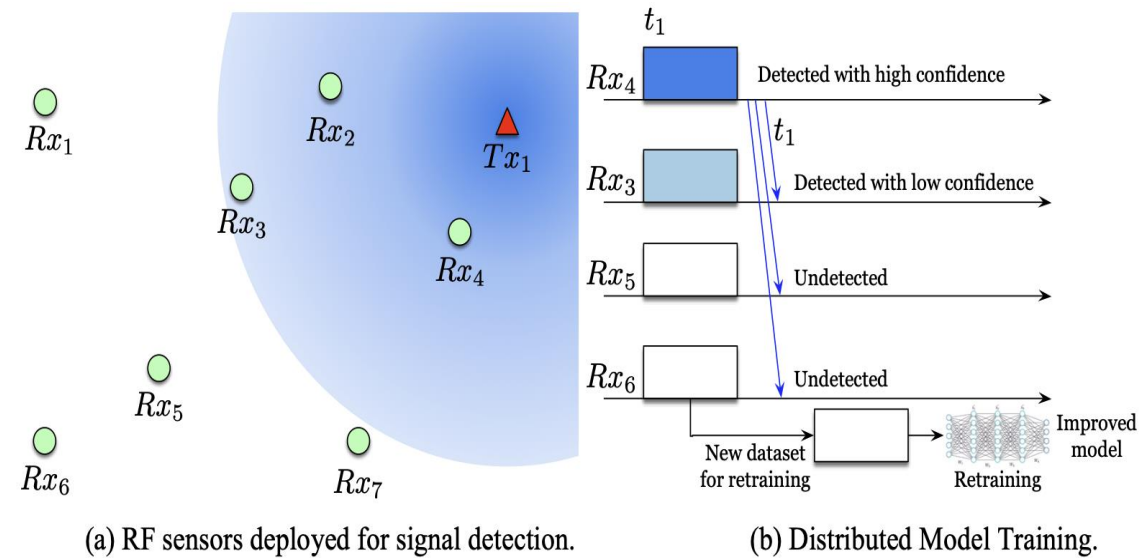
$Rx_1$

$Rx_2$

$Tx_1$

$Rx_3$

$Rx_4$

$Rx_5$

$Rx_6$

$Rx_7$

(a) RF sensors deployed for signal detection.

$t_1$

$Rx_4$ Detected with high confidence

$t_1$

$Rx_3$ Detected with low confidence

$Rx_5$ Undetected

$Rx_6$ Undetected

New dataset for retraining

Retraining

Improved model

(b) Distributed Model Training.